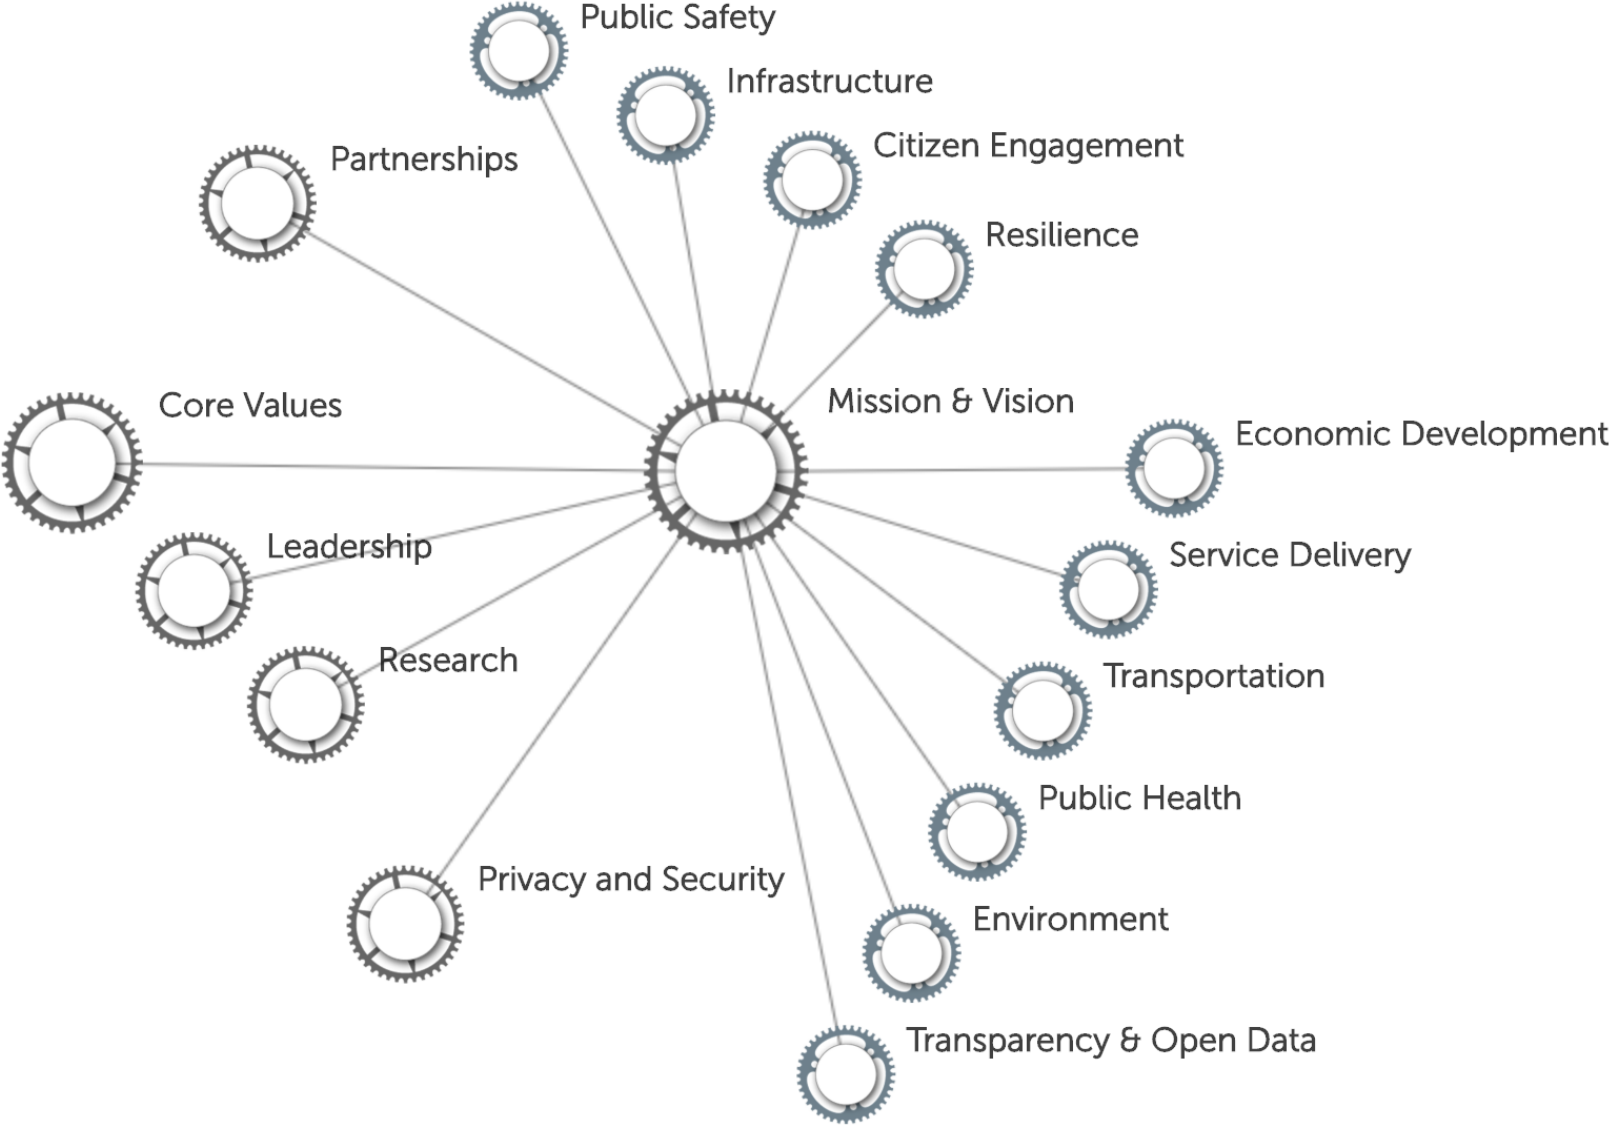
Public Safety

Infrastructure

Partnerships

Citizen Engagement

Resilience

Core Values

Mission & Vision

Economic Development

Leadership

Service Delivery

Research

Transportation

Public Health

Privacy and Security

Environment

Transparency & Open Data